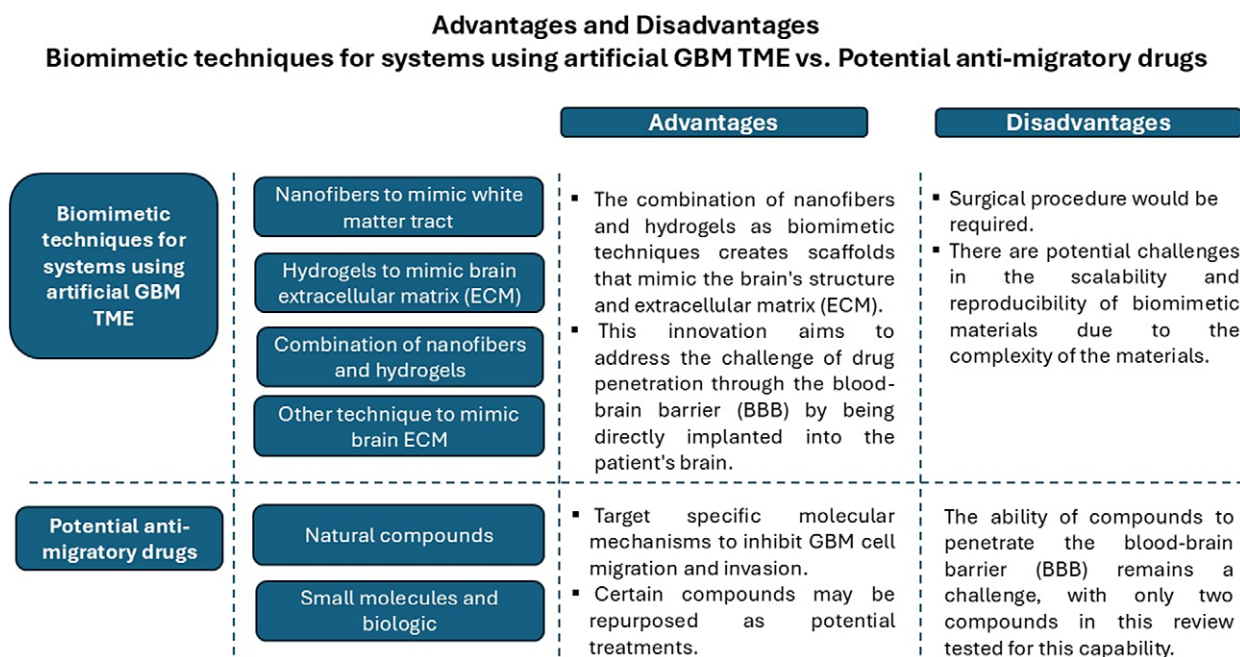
Advantages and Disadvantages
Biomimetic techniques for systems using artificial GBM TME vs. Potential anti-migratory drugs

Advantages

Disadvantages

Biomimetic techniques for systems using artificial GBM TME

Nanofibers to mimic white matter tract

Hydrogels to mimic brain extracellular matrix (ECM)

Combination of nanofibers and hydrogels

Other technique to mimic brain ECM

▪ The combination of nanofibers and hydrogels as biomimetic techniques creates scaffolds that mimic the brain's structure and extracellular matrix (ECM).
▪ This innovation aims to address the challenge of drug penetration through the blood-brain barrier (BBB) by being directly implanted into the patient's brain.

▪ Surgical procedure would be required.
▪ There are potential challenges in the scalability and reproducibility of biomimetic materials due to the complexity of the materials.

Potential anti-migratory drugs

Natural compounds

Small molecules and biologic

▪ Target specific molecular mechanisms to inhibit GBM cell migration and invasion.
▪ Certain compounds may be repurposed as potential treatments.

The ability of compounds to penetrate the blood-brain barrier (BBB) remains a challenge, with only two compounds in this review tested for this capability.